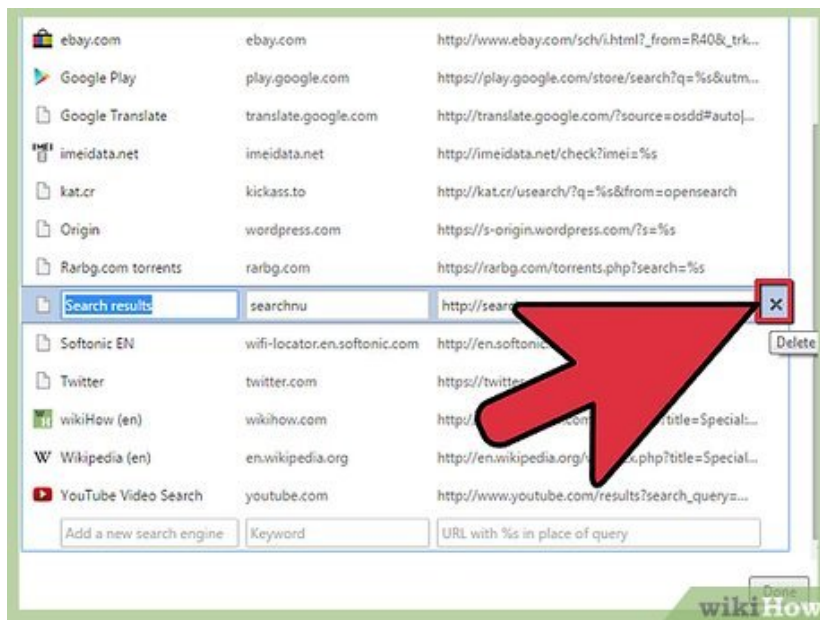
ebay.com ebay.com http://www.ebay.com/sch/i.html?_from=R40&_trk...

Google Play play.google.com https://play.google.com/store/search?q=%s&utm...

Google Translate translate.google.com http://translate.google.com/?source=osdd#auto|...

imeidata.net imeidata.net http://imeidata.net/check?imei=%s

kat.cr kickass.to http://kat.cr/usearch/?q=%s&from=opensearch

Origin wordpress.com https://s-origin.wordpress.com/?s=%s

Rarbg.com torrents rarbg.com https://rarbg.com/torrents.php?search=%s

Search results searchnu http://searc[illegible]

×

Delete

Softonic EN wifi-locator.en.softonic.com http://en.softonic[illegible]

Twitter twitter.com https://twitte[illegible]

wikiHow (en) wikihow.com http:/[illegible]co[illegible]title=Special:...

Wikipedia (en) en.wikipedia.org http://en.wikipedia.org/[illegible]x.php?title=Special...

YouTube Video Search youtube.com http://www.youtube.com/results?search_query=...

Add a new search engine Keyword URL with %s in place of query

Done

wikiHow